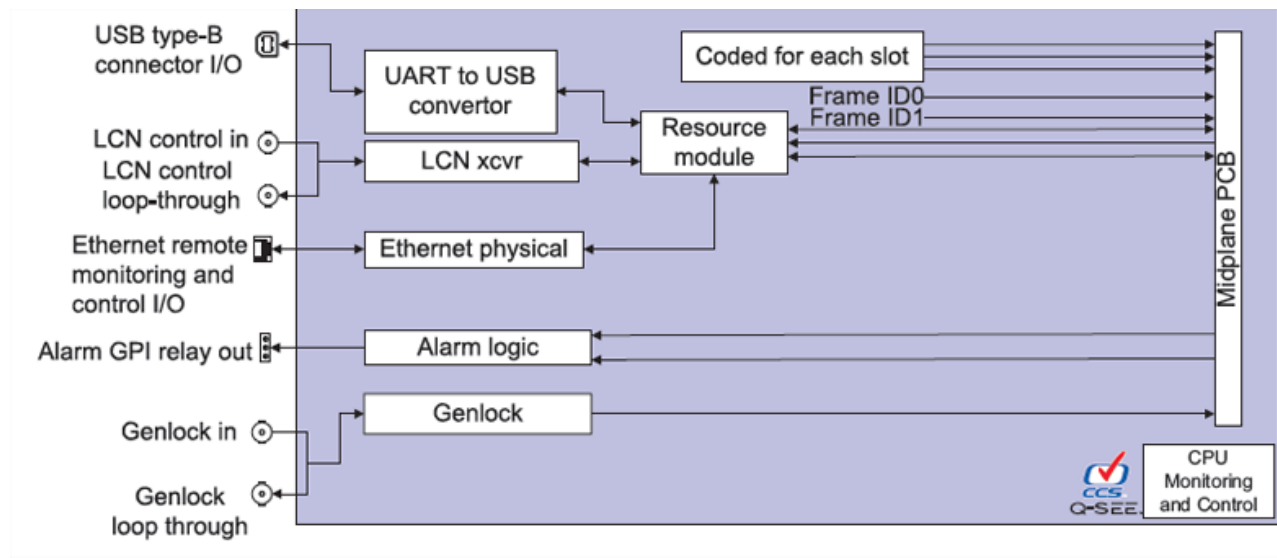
USB type-B connector I/O

LCN control in
LCN control loop-through

Ethernet remote monitoring and control I/O

Alarm GPI relay out

Genlock in

Genlock loop through

UART to USB convertor

LCN xcvr

Ethernet physical

Alarm logic

Genlock

Coded for each slot

Frame ID0
Frame ID1

Resource module

Midplane PCB

CCS
Q-SEE.

CPU Monitoring and Control